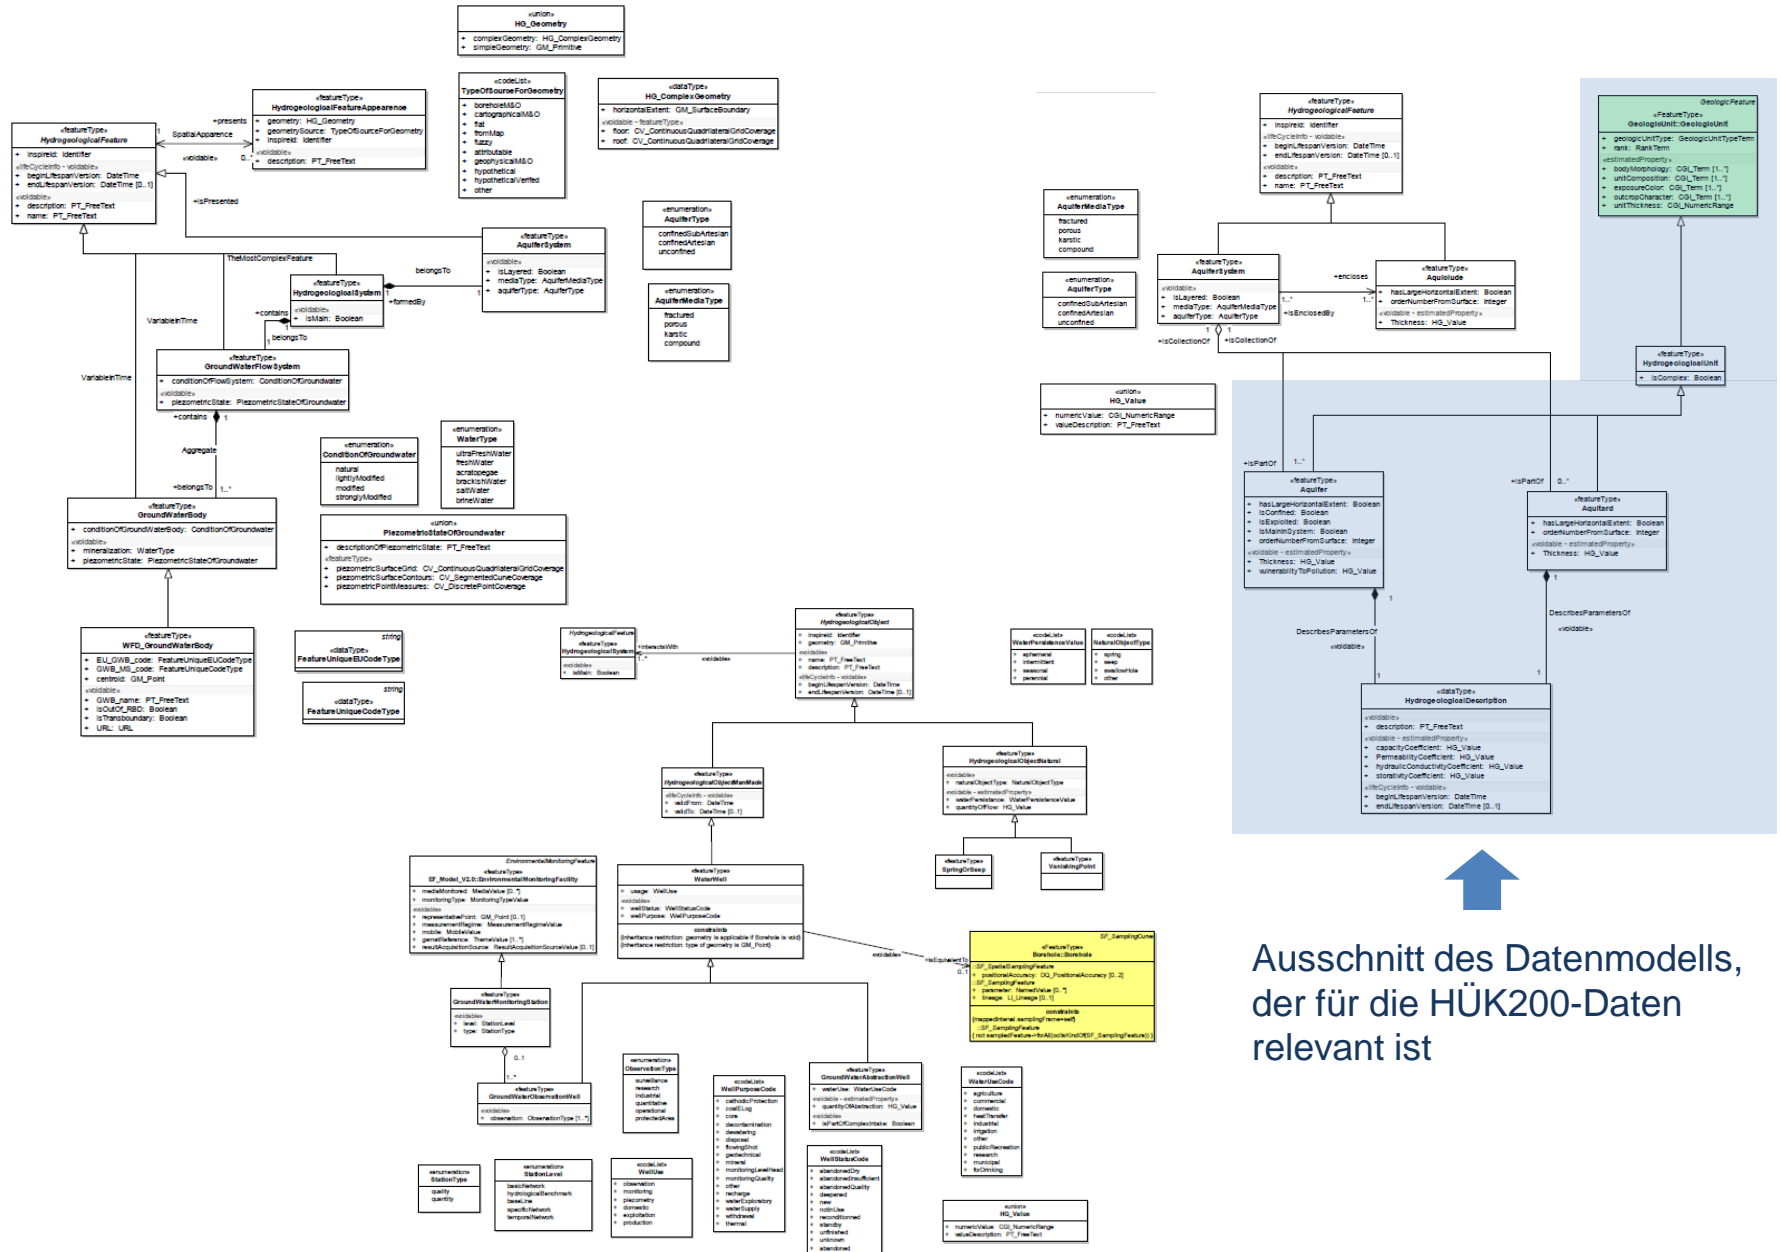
«union»
HG_Geometry
+ complexGeometry: HG_ComplexGeometry
+ simpleGeometry: GM_Primitive

«codeList»
TypeOfSourceForGeometry
+ boreholeM&O
+ cartographicalM&O
+ flat
+ fromMap
+ fuzzy
+ attributable
+ geophysicalM&O
+ hypothetical
+ hypotheticalVerified
+ other

«dataType»
HG_ComplexGeometry
+ horizontalExtent: GM_SurfaceBoundary
«voidable - featureType»
+ floor: CV_ContinuousQuadrilateralGridCoverage
+ roof: CV_ContinuousQuadrilateralGridCoverage

«featureType»
HydrogeologicalFeatureAppearence
+ geometry: HG_Geometry
+ geometrySource: TypeOfSourceForGeometry
+ inspireId: Identifier
«voidable»
+ description: PT_FreeText

«featureType»
HydrogeologicalFeature
+ inspireId: Identifier
«lifeCycleInfo - voidable»
+ beginLifespanVersion: DateTime
+ endLifespanVersion: DateTime [0..1]
«voidable»
+ description: PT_FreeText
+ name: PT_FreeText

+presents
SpatialApperence
«voidable»
+isPresented

«featureType»
AquiferSystem
«voidable»
+ isLayered: Boolean
+ mediaType: AquiferMediaType
+ aquiferType: AquiferType

«enumeration»
AquiferType
confinedSubArtesian
confinedArtesian
unconfined

«enumeration»
AquiferMediaType
fractured
porous
karstic
compound

TheMostComplexFeature
belongsTo
«featureType»
HydrogeologicalSystem
«voidable»
+ isMain: Boolean
+formedBy
+contains
belongsTo
VariableInTime
VariableInTime

«featureType»
GroundWaterFlowSystem
+ conditionOfFlowSystem: ConditionOfGroundwater
«voidable»
+ piezometricState: PiezometricStateOfGroundwater
+contains
Aggregate
+belongsTo

«enumeration»
ConditionOfGroundwater
natural
lightlyModified
modified
stronglyModified

«enumeration»
WaterType
ultraFreshWater
freshWater
acratopegae
brackishWater
saltWater
brineWater

«featureType»
GroundWaterBody
+ conditionOfGroundWaterBody: ConditionOfGroundwater
«voidable»
+ mineralization: WaterType
+ piezometricState: PiezometricStateOfGroundwater

«union»
PiezometricStateOfGroundwater
+ descriptionOfPiezometricState: PT_FreeText
«featureType»
+ piezometricSurfaceGrid: CV_ContinuousQuadrilateralGridCoverage
+ piezometricSurfaceContours: CV_SegmentedCurveCoverage
+ piezometricPointMeasures: CV_DiscretePointCoverage

«featureType»
WFD_GroundWaterBody
+ EU_GWB_code: FeatureUniqueEUCodeType
+ GWB_MS_code: FeatureUniqueCodeType
+ centroid: GM_Point
«voidable»
+ GWB_name: PT_FreeText
+ isOutOf_RBD: Boolean
+ isTransboundary: Boolean
+ URL: URL

string
«dataType»
FeatureUniqueEUCodeType
string
«dataType»
FeatureUniqueCodeType

HydrogeologicalFeature
«featureType»
HydrogeologicalSystem
«voidable»
+ isMain: Boolean
+interactsWith
«voidable»

«featureType»
HydrogeologicalObject
+ inspireId: Identifier
+ geometry: GM_Primitive
«voidable»
+ name: PT_FreeText
+ description: PT_FreeText
«lifeCycleInfo - voidable»
+ beginLifespanVersion: DateTime
+ endLifespanVersion: DateTime [0..1]

«codeList»
WaterPersistenceValue
+ ephemeral
+ intermittent
+ seasonal
+ perennial

«codeList»
NaturalObjectType
+ spring
+ seep
+ swallowHole
+ other

«featureType»
HydrogeologicalObjectManMade
«lifeCycleInfo - voidable»
+ validFrom: DateTime
+ validTo: DateTime [0..1]

«featureType»
HydrogeologicalObjectNatural
«voidable»
+ naturalObjectType: NaturalObjectType
«voidable - estimatedProperty»
+ waterPersistence: WaterPersistenceValue
+ quantityOfFlow: HG_Value

«featureType»
SpringOrSeep
«featureType»
VanishingPoint

EnvironmentalMonitoringFacility
«featureType»
EF_Model_V2.0::EnvironmentalMonitoringFacility
+ mediaMonitored: MediaValue [0..*]
+ monitoringType: MonitoringTypeValue
«voidable»
+ representativePoint: GM_Point [0..1]
+ measurementRegime: MeasurementRegimeValue
+ mobile: MobileValue
+ geneticReference: ThemeValue [1..*]
+ resultAcquisitionSource: ResultAcquisitionSourceValue [0..1]

«featureType»
WaterWell
+ usage: WellUse
«voidable»
+ wellStatus: WellStatusCode
+ wellPurpose: WellPurposeCode
constraints
{inheritance restriction: geometry is applicable if Borehole is void}
{inheritance restriction: type of geometry is GM_Point}

«voidable»
+isEquivalentTo

SF_SamplingCurve
«FeatureType»
Borehole::Borehole
::SF_SpatialSamplingFeature
+ positionalAccuracy: DQ_PositionalAccuracy [0..2]
::SF_SamplingFeature
+ parameter: NamedValue [0..*]
+ lineage: LI_Lineage [0..1]
constraints
{mappedInternal.samplingFrame=self}
::SF_SamplingFeature
{ not sampledFeature->forAll(oclIsKindOf(SF_SamplingFeature)) }

«featureType»
GroundWaterMonitoringStation
«voidable»
+ level: StationLevel
+ type: StationType

«featureType»
GroundWaterObservationWell
«voidable»
+ observation: ObservationType [1..*]

«enumeration»
ObservationType
surveillance
research
industrial
quantitative
operational
protectedArea

«codeList»
WellPurposeCode
+ cathodicProtection
+ coreLog
+ core
+ decontamination
+ dewatering
+ disposal
+ flowingShot
+ geotechnical
+ mineral
+ monitoringLevelHead
+ monitoringQuality
+ other
+ recharge
+ waterExploratory
+ waterSupply
+ withdrawal
+ thermal

«featureType»
GroundWaterAbstractionWell
+ waterUse: WaterUseCode
«voidable - estimatedProperty»
+ quantityOfAbstraction: HG_Value
«voidable»
+ isPartOfComplexIntake: Boolean

«codeList»
WaterUseCode
+ agriculture
+ commercial
+ domestic
+ heatTransfer
+ industrial
+ irrigation
+ other
+ publicRecreation
+ research
+ municipal
+ forDrinking

«enumeration»
StationType
quality
quantity

«enumeration»
StationLevel
basicNetwork
hydrologicalBenchmark
baseLine
specificNetwork
temporalNetwork

«codeList»
WellUse
+ observation
+ monitoring
+ piezometry
+ domestic
+ exploitation
+ production

«codeList»
WellStatusCode
+ abandonedDry
+ abandonedInsufficient
+ abandonedQuality
+ deepened
+ new
+ notInUse
+ reconditioned
+ standby
+ unfinished
+ unknown
+ abandoned

«union»
HG_Value
+ numericValue: CGI_NumericRange
+ valueDescription: PT_FreeText

«featureType»
HydrogeologicalFeature
+ inspireId: Identifier
«lifeCycleInfo - voidable»
+ beginLifespanVersion: DateTime
+ endLifespanVersion: DateTime [0..1]
«voidable»
+ description: PT_FreeText
+ name: PT_FreeText

«enumeration»
AquiferMediaType
fractured
porous
karstic
compound

«enumeration»
AquiferType
confinedSubArtesian
confinedArtesian
unconfined

«union»
HG_Value
+ numericValue: CGI_NumericRange
+ valueDescription: PT_FreeText

«featureType»
AquiferSystem
«voidable»
+ isLayered: Boolean
+ mediaType: AquiferMediaType
+ aquiferType: AquiferType
+enclosesᐩ
+isEnclosedBy
+isCollectionOf
+isCollectionOf

«featureType»
Aquiclude
+ hasLargeHorizontalExtent: Boolean
+ orderNumberFromSurface: Integer
«voidable - estimatedProperty»
+ Thickness: HG_Value

GeologicFeature
«FeatureType»
GeologicUnit::GeologicUnit
+ geologicUnitType: GeologicUnitTypeTerm
+ rank: RankTerm
«estimatedProperty»
+ bodyMorphology: CGI_Term [1..*]
+ unitComposition: CGI_Term [1..*]
+ exposureColor: CGI_Term [1..*]
+ outcropCharacter: CGI_Term [1..*]
+ unitThickness: CGI_NumericRange

«featureType»
HydrogeologicalUnit
+ isComplex: Boolean

+isPartOf
+isPartOf

«featureType»
Aquifer
+ hasLargeHorizontalExtent: Boolean
+ isConfined: Boolean
+ isExploited: Boolean
+ isMainInSystem: Boolean
+ orderNumberFromSurface: Integer
«voidable - estimatedProperty»
+ Thickness: HG_Value
+ vulnerabilityToPollution: HG_Value

«featureType»
Aquitard
+ hasLargeHorizontalExtent: Boolean
+ orderNumberFromSurface: Integer
«voidable - estimatedProperty»
+ Thickness: HG_Value

DescribesParametersOf
«voidable»
DescribesParametersOf
«voidable»

«dataType»
HydrogeologicalDescription
«voidable»
+ description: PT_FreeText
«voidable - estimatedProperty»
+ capacityCoefficient: HG_Value
+ PermeabilityCoefficient: HG_Value
+ hydraulicConductivityCoefficient: HG_Value
+ storativityCoefficient: HG_Value
«lifeCycleInfo - voidable»
+ beginLifespanVersion: DateTime
+ endLifespanVersion: DateTime [0..1]

Ausschnitt des Datenmodells, der für die HÜK200-Daten relevant ist